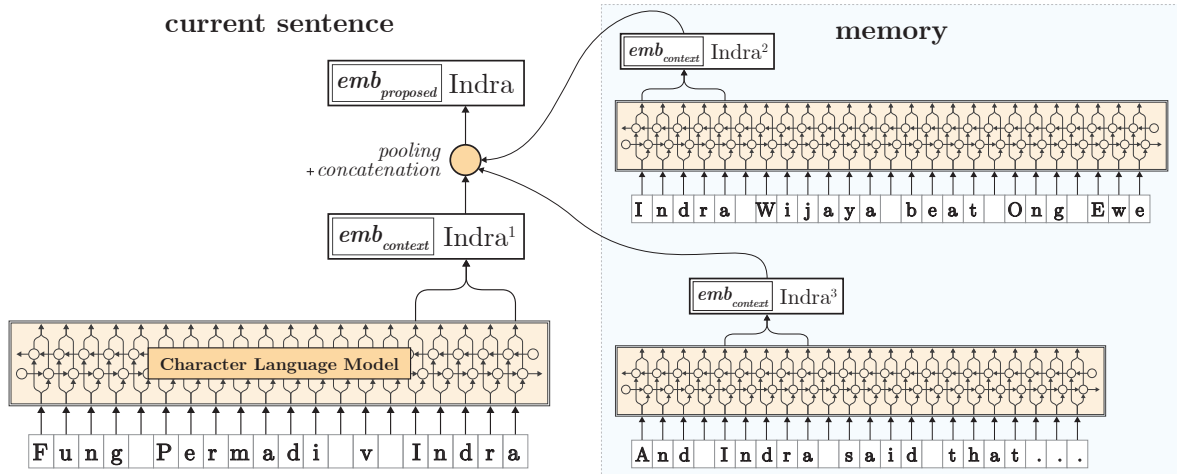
current sentence

memory

$emb_{context}$ Indra$^2$

$emb_{proposed}$ Indra

pooling
+ concatenation

I n d r a W i j a y a b e a t O n g E w e

$emb_{context}$ Indra$^1$

$emb_{context}$ Indra$^3$

Character Language Model

F u n g P e r m a d i v I n d r a

A n d I n d r a s a i d t h a t . . .